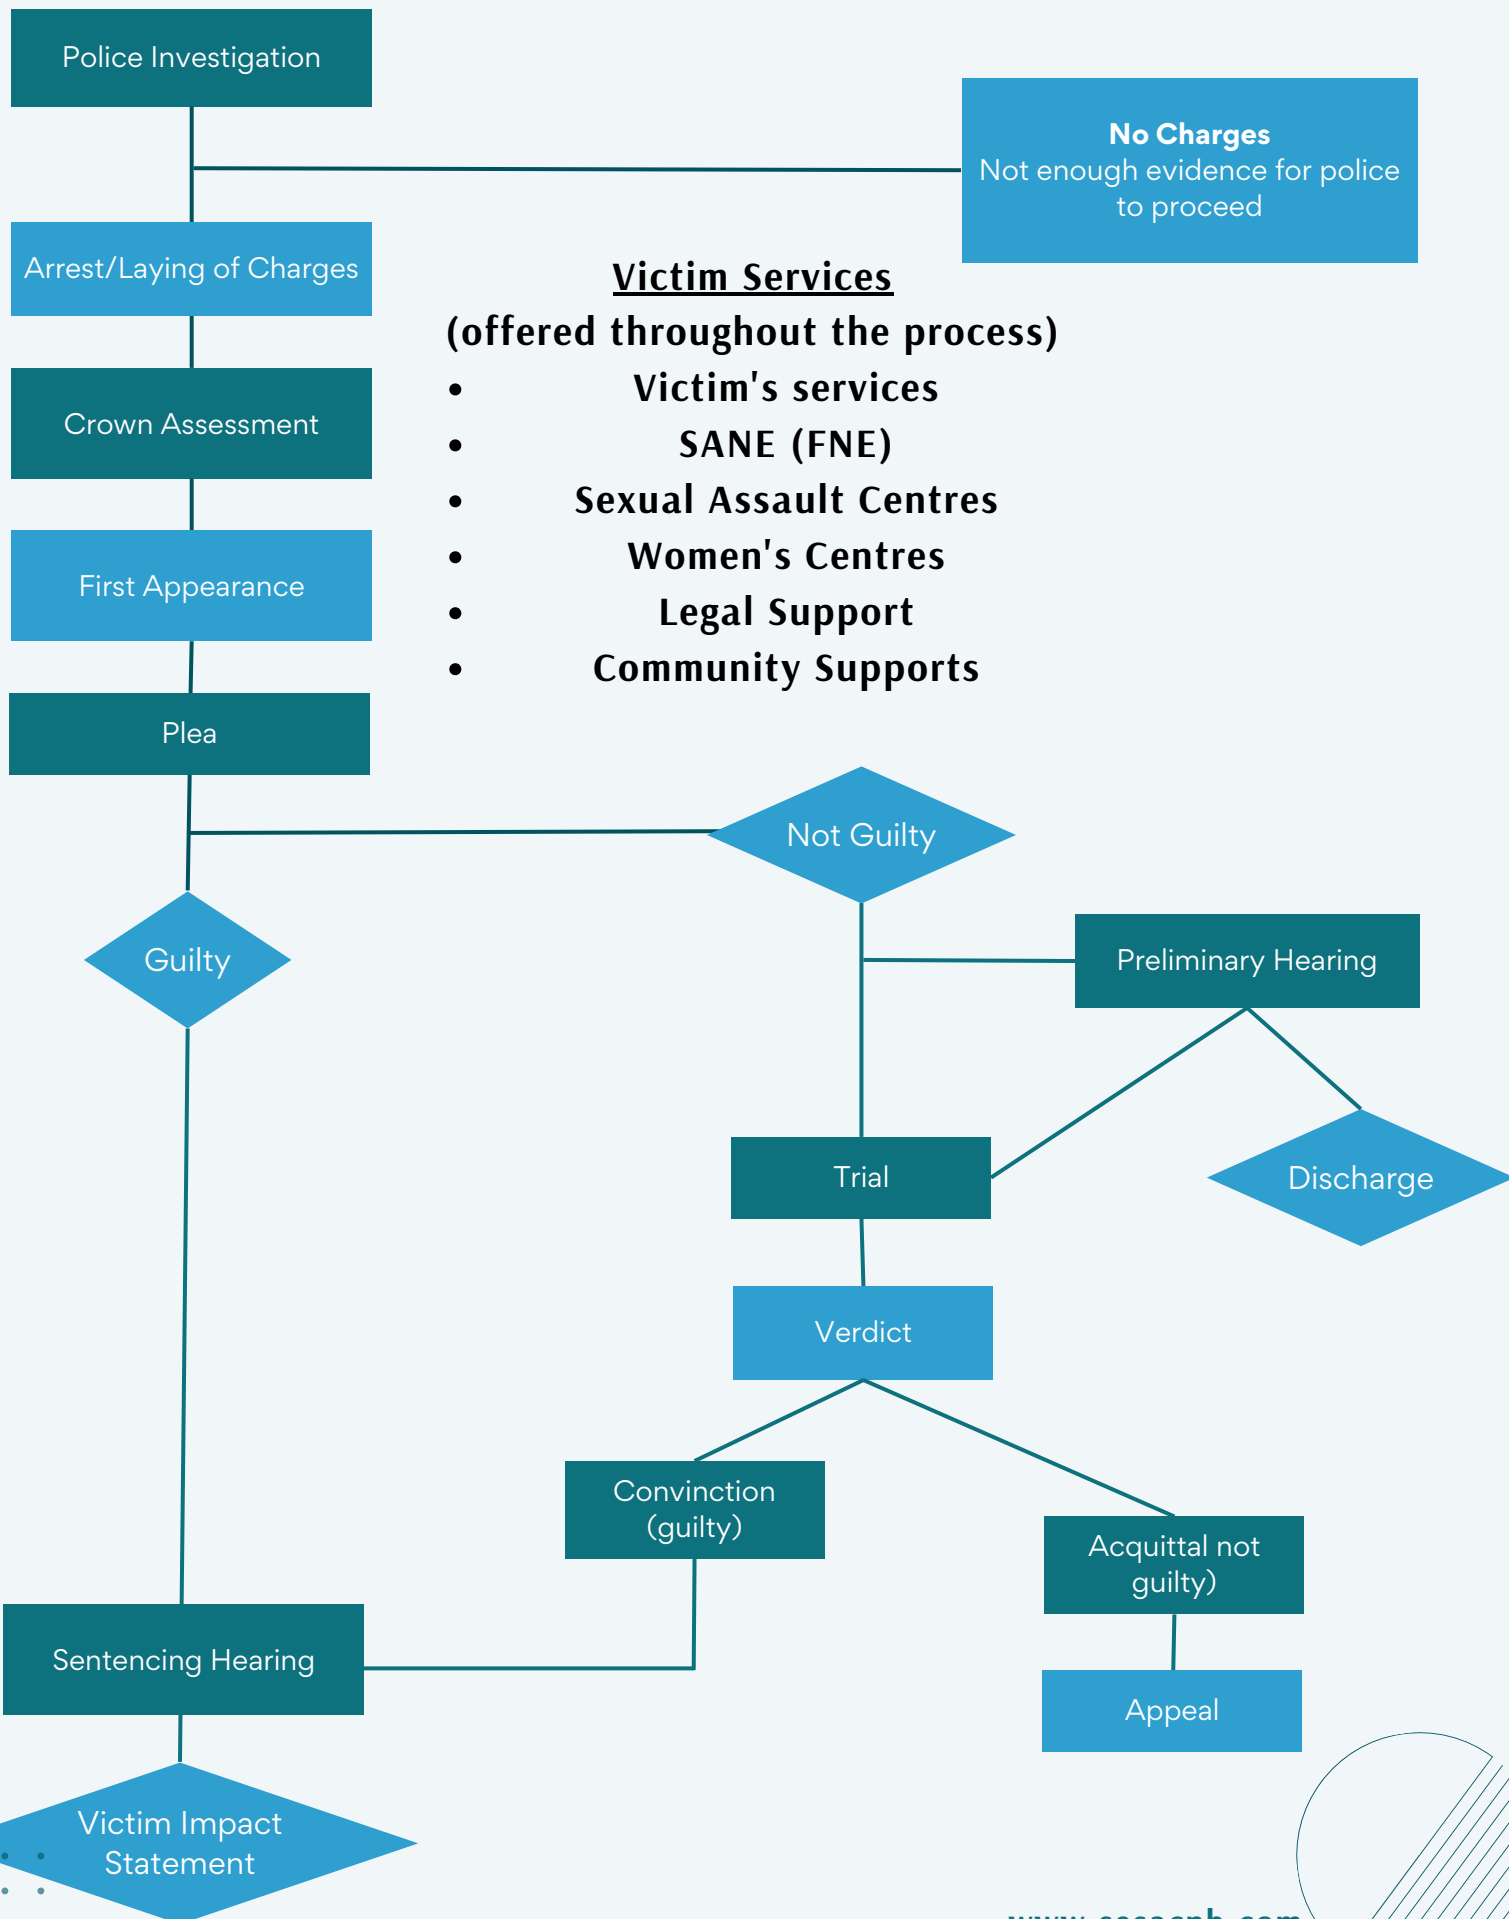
Police Investigation

No Charges
Not enough evidence for police to proceed

Arrest/Laying of Charges

Victim Services
(offered throughout the process)

- Victim's services
- SANE (FNE)
- Sexual Assault Centres
- Women's Centres
- Legal Support
- Community Supports

Crown Assessment

First Appearance

Plea

Not Guilty

Guilty

Preliminary Hearing

Trial

Discharge

Verdict

Convinction (guilty)

Acquittal not guilty)

Sentencing Hearing

Appeal

Victim Impact Statement

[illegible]